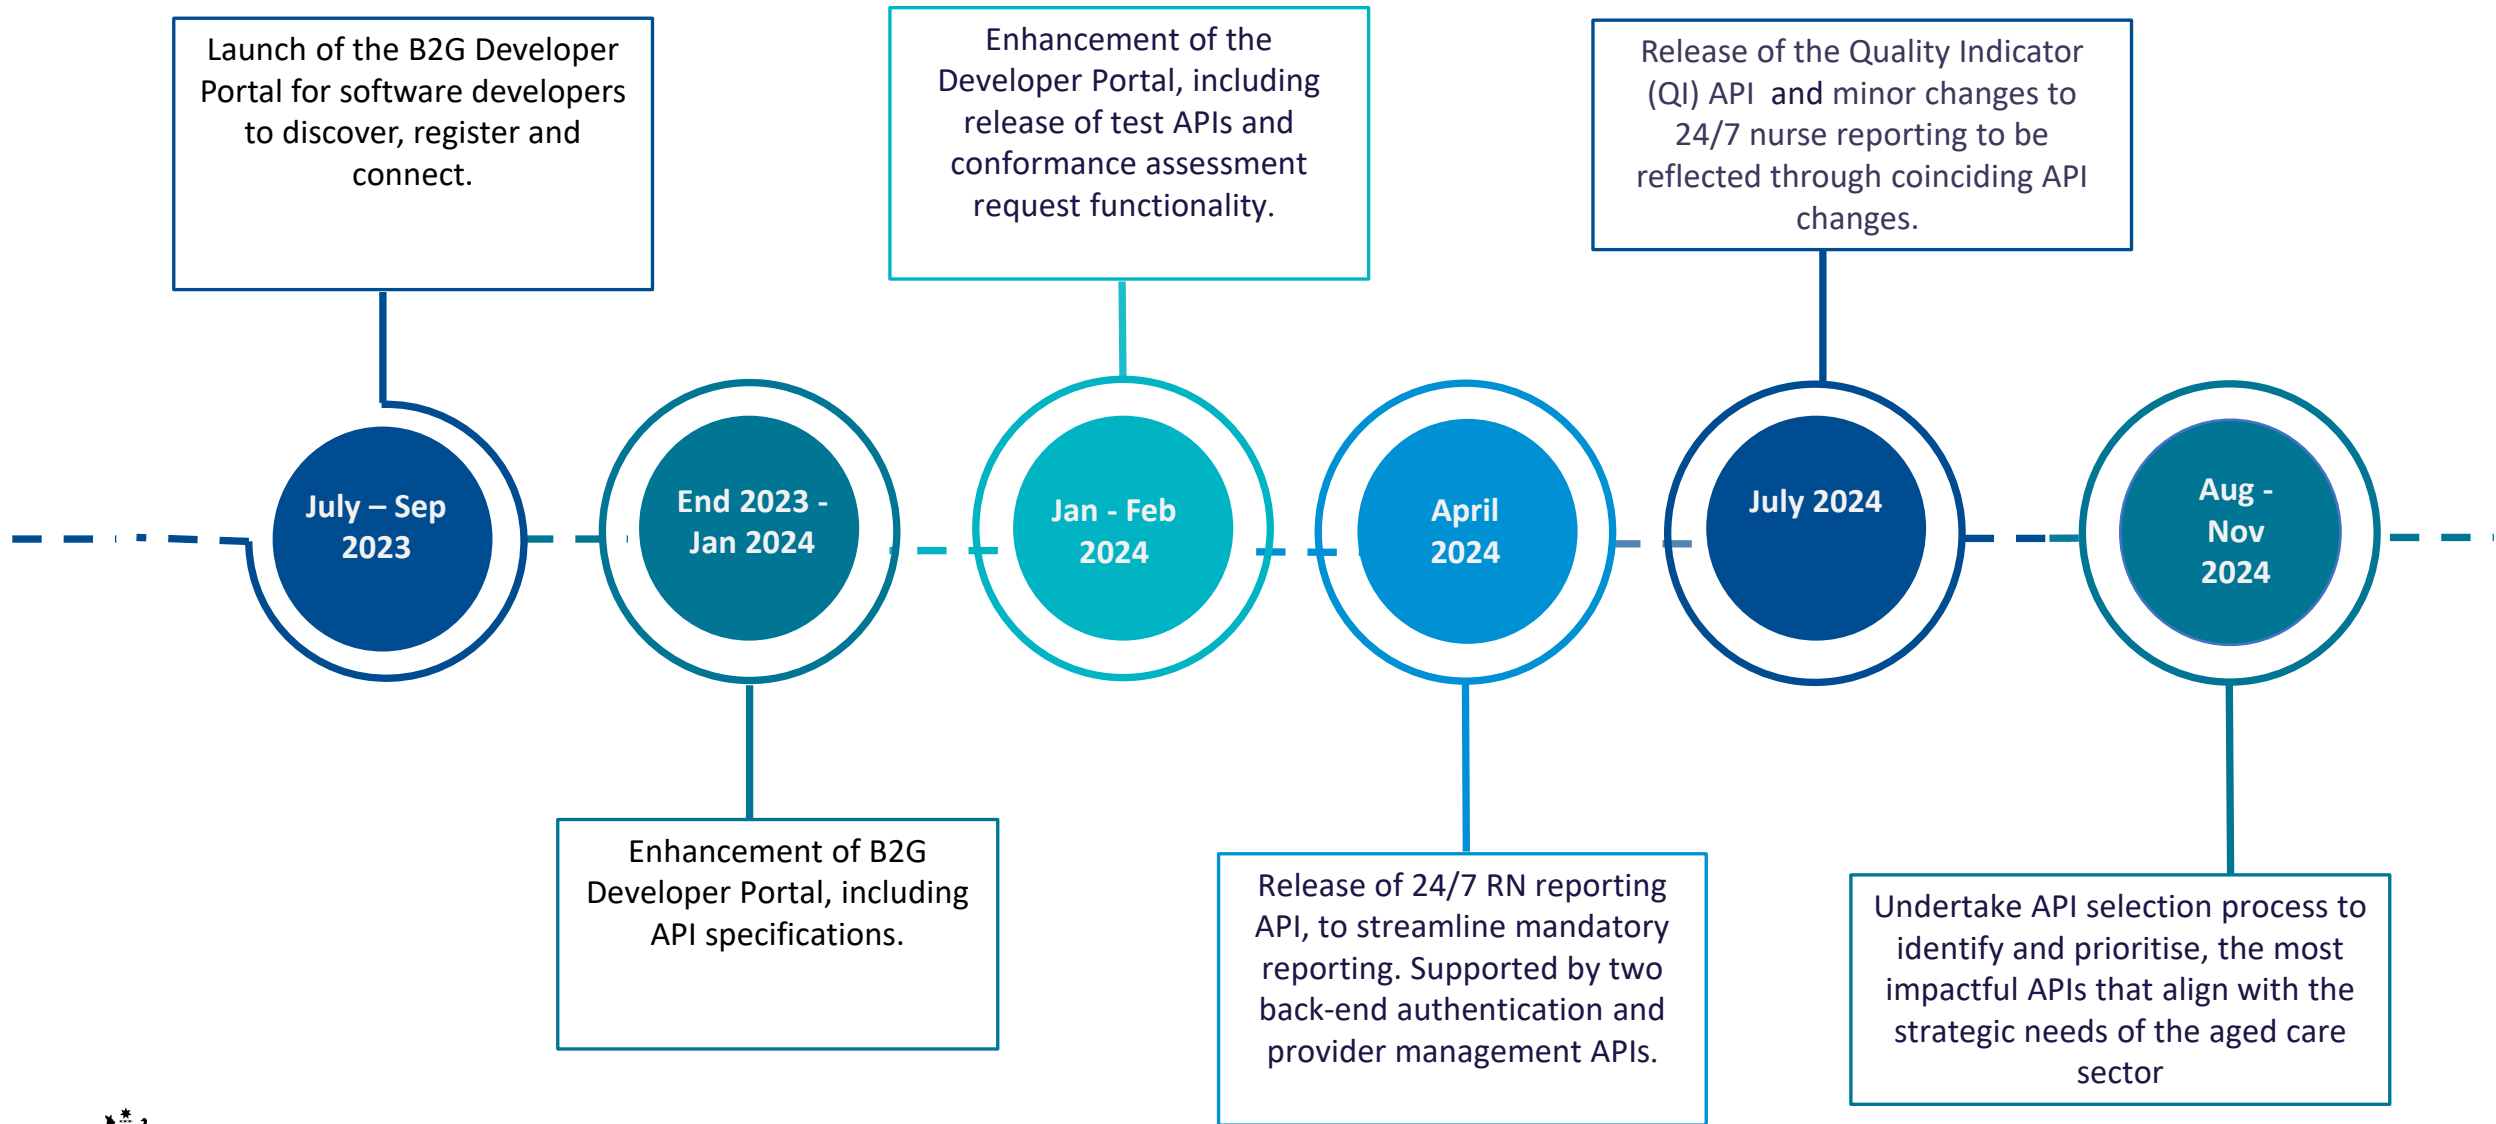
Launch of the B2G Developer Portal for software developers to discover, register and connect.

Enhancement of the Developer Portal, including release of test APIs and conformance assessment request functionality.

Release of the Quality Indicator (QI) API and minor changes to 24/7 nurse reporting to be reflected through coinciding API changes.

July – Sep 2023

End 2023 - Jan 2024

Jan - Feb 2024

April 2024

July 2024

Aug - Nov 2024

Enhancement of B2G Developer Portal, including API specifications.

Release of 24/7 RN reporting API, to streamline mandatory reporting. Supported by two back-end authentication and provider management APIs.

Undertake API selection process to identify and prioritise, the most impactful APIs that align with the strategic needs of the aged care sector